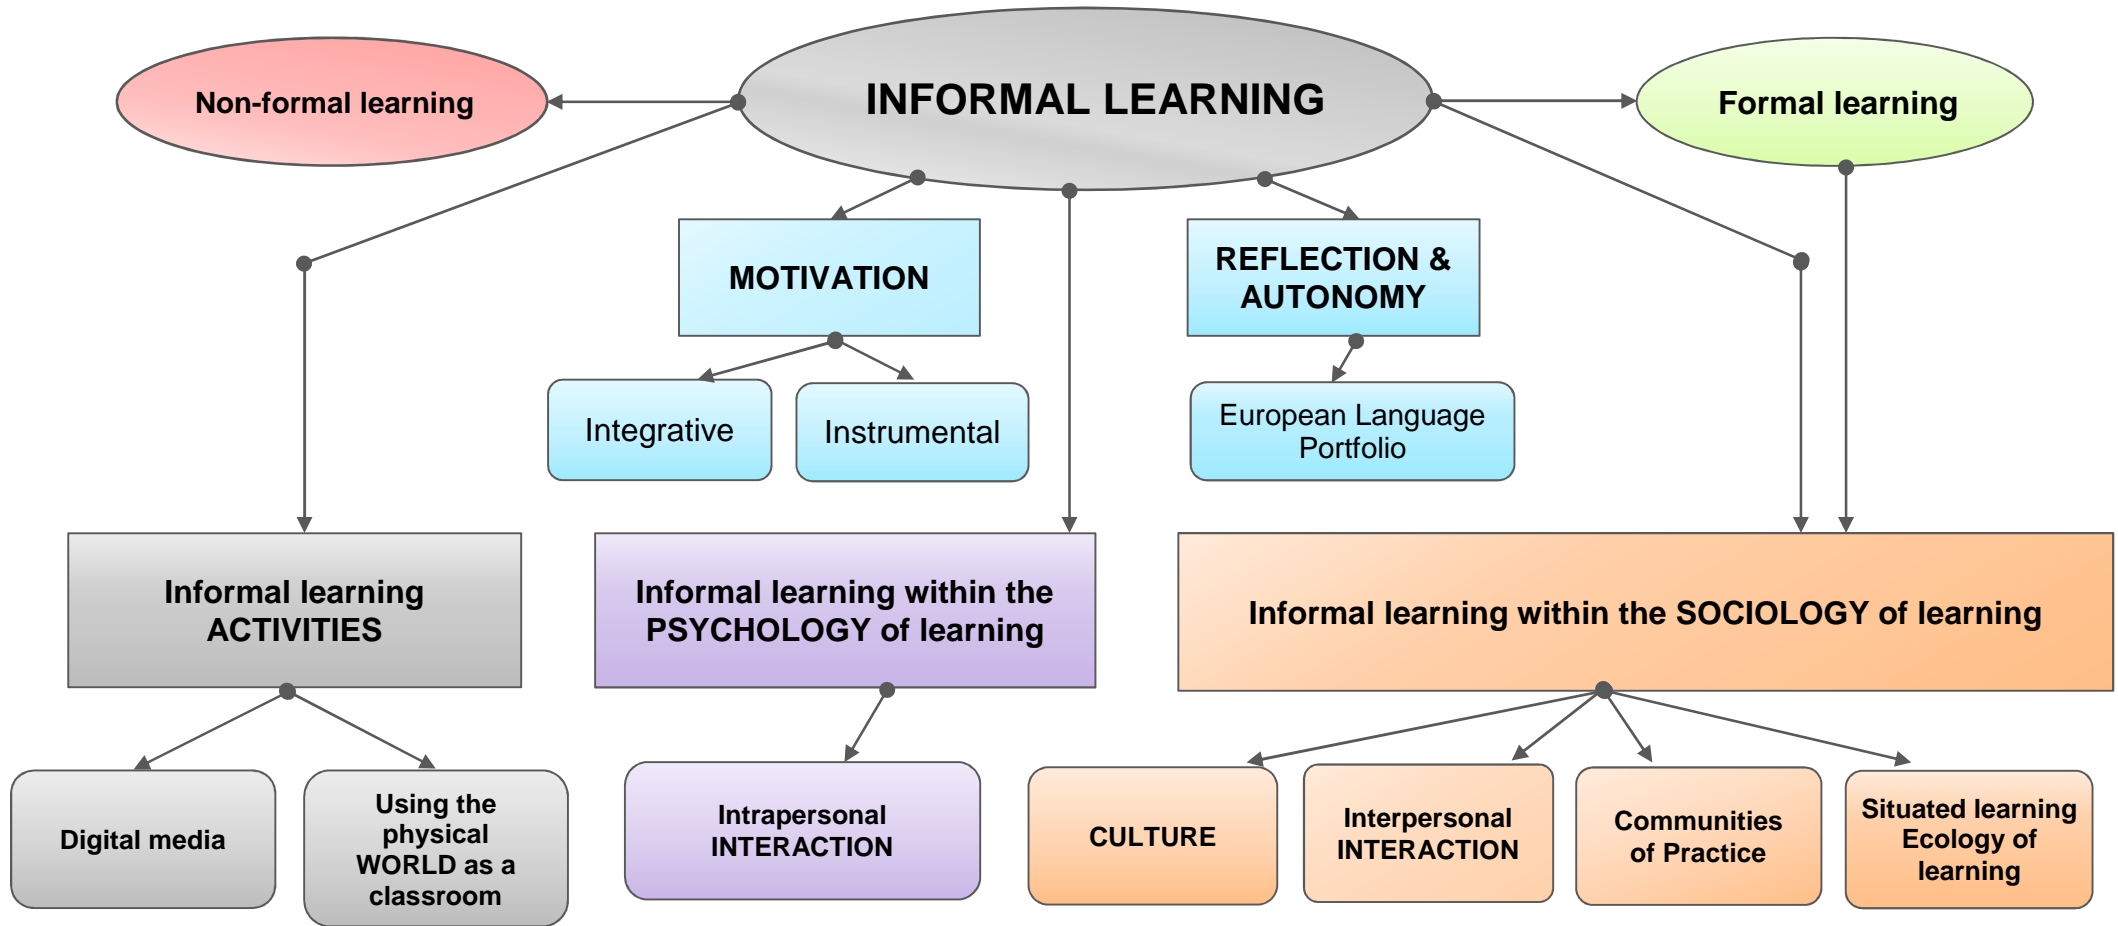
Non-formal learning

INFORMAL LEARNING

Formal learning

MOTIVATION

REFLECTION & AUTONOMY

Integrative

Instrumental

European Language Portfolio

Informal learning ACTIVITIES

Informal learning within the PSYCHOLOGY of learning

Informal learning within the SOCIOLOGY of learning

Digital media

Using the physical WORLD as a classroom

Intrapersonal INTERACTION

CULTURE

Interpersonal INTERACTION

Communities of Practice

Situated learning Ecology of learning